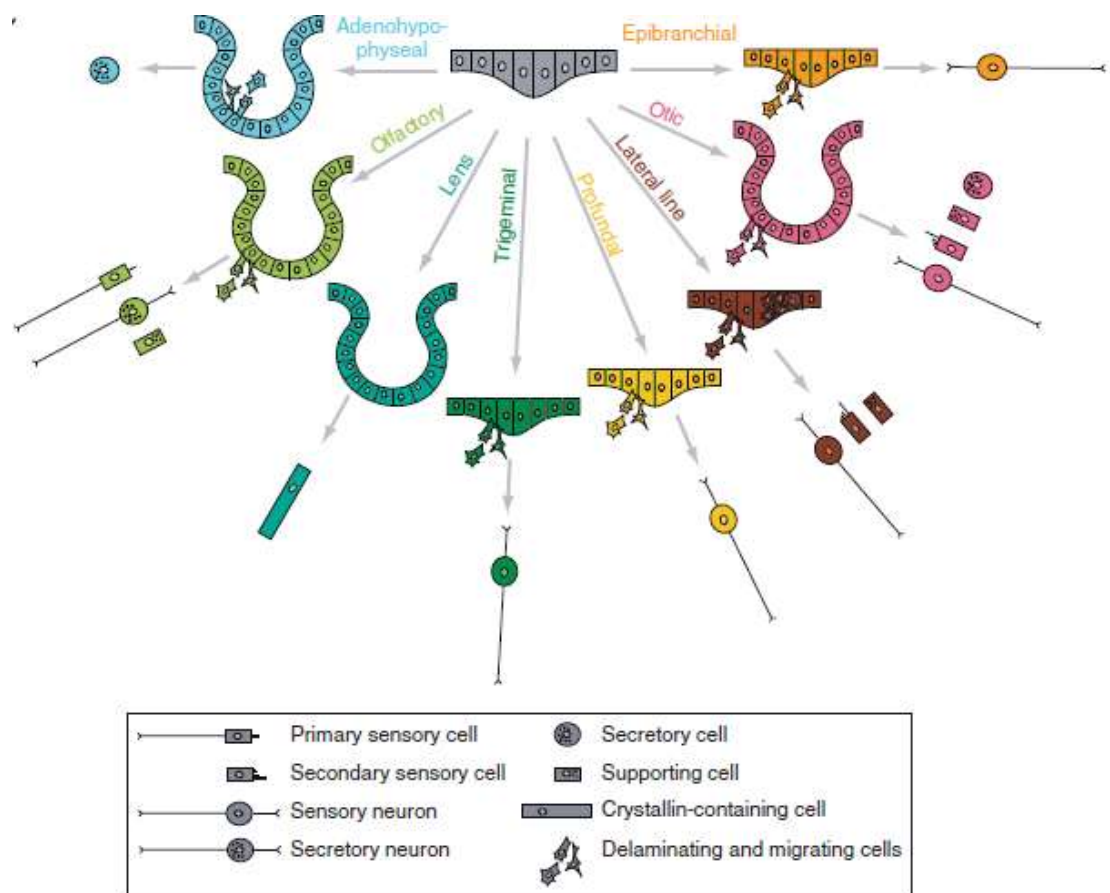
Adenohypophyseal

Epibranchial

Olfactory

Lens

Trigeminal

Profundal

Lateral line

Otic

Primary sensory cell

Secondary sensory cell

Sensory neuron

Secretory neuron

Secretory cell

Supporting cell

Crystallin-containing cell

Delaminating and migrating cells